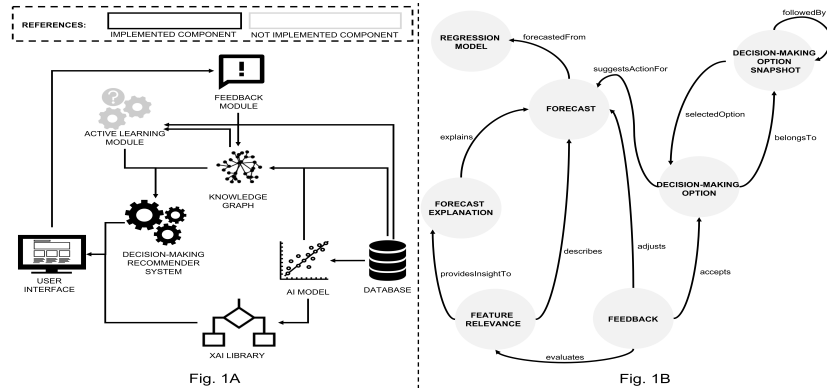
REFERENCES: IMPLEMENTED COMPONENT NOT IMPLEMENTED COMPONENT

FEEDBACK MODULE

ACTIVE LEARNING MODULE

KNOWLEDGE GRAPH

DECISION-MAKING RECOMMENDER SYSTEM

USER INTERFACE

AI MODEL

DATABASE

XAI LIBRARY

Fig. 1A

REGRESSION MODEL

forecastedFrom

FORECAST

suggestsActionFor

DECISION-MAKING OPTION SNAPSHOT

followedBy

selectedOption

belongsTo

explains

DECISION-MAKING OPTION

FORECAST EXPLANATION

describes

adjusts

providesInsightTo

accepts

FEATURE RELEVANCE

FEEDBACK

evaluates

Fig. 1B